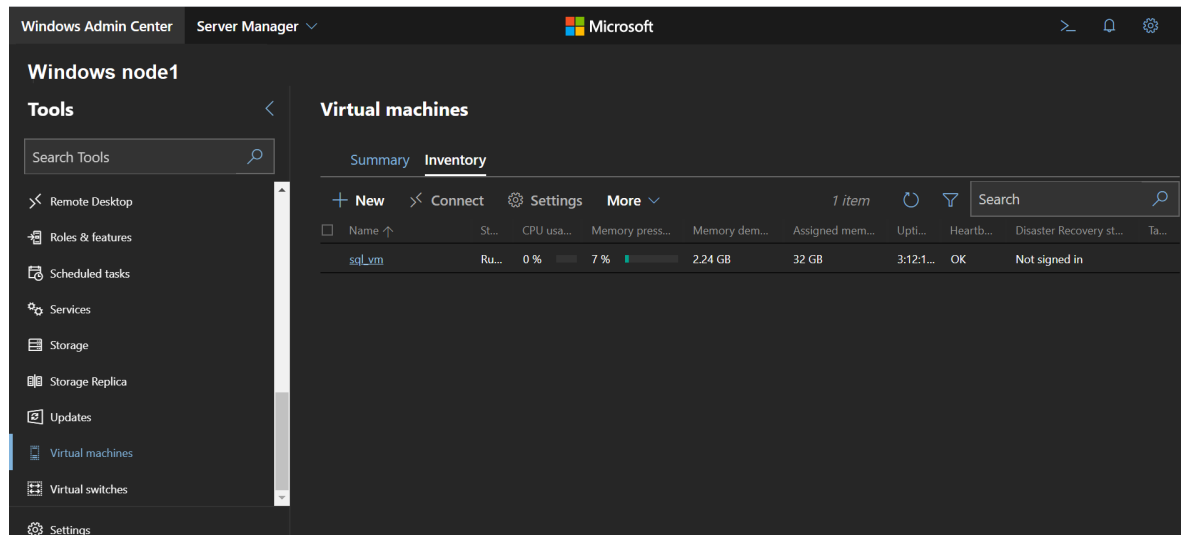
Windows Admin Center Server Manager Microsoft

Windows node1

Tools

Search Tools

Remote Desktop
Roles & features
Scheduled tasks
Services
Storage
Storage Replica
Updates
Virtual machines
Virtual switches
Settings

Virtual machines

Summary Inventory

New Connect Settings More 1 item Search

| Name | St... | CPU usa... | Memory press... | Memory dem... | Assigned mem... | Upti... | Heartb... | Disaster Recovery st... | Ta... |
|---|---|---|---|---|---|---|---|---|---|
| sql_vm | Ru... | 0 % | 7 % | 2.24 GB | 32 GB | 3:12:1... | OK | Not signed in | |